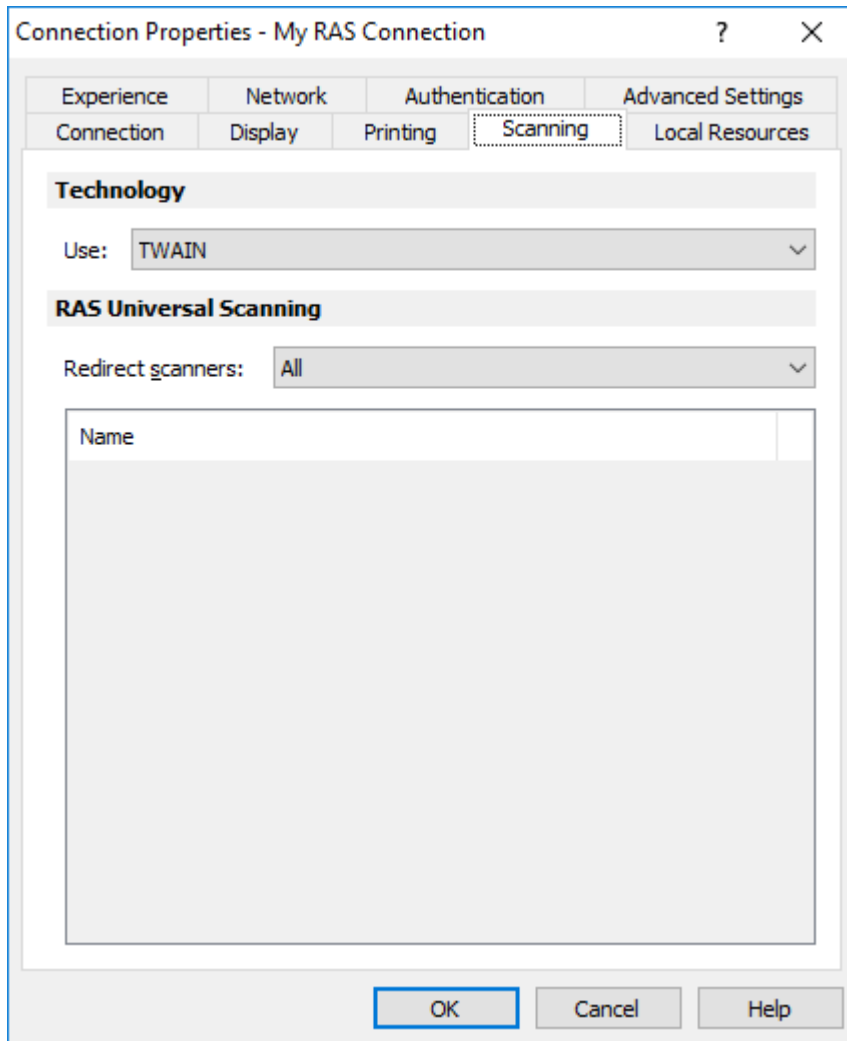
Connection Properties - My RAS Connection ? X

Experience
Network
Authentication
Advanced Settings
Connection
Display
Printing
Scanning
Local Resources

Technology

Use: TWAIN

RAS Universal Scanning

Redirect scanners: All

Name

OK
Cancel
Help